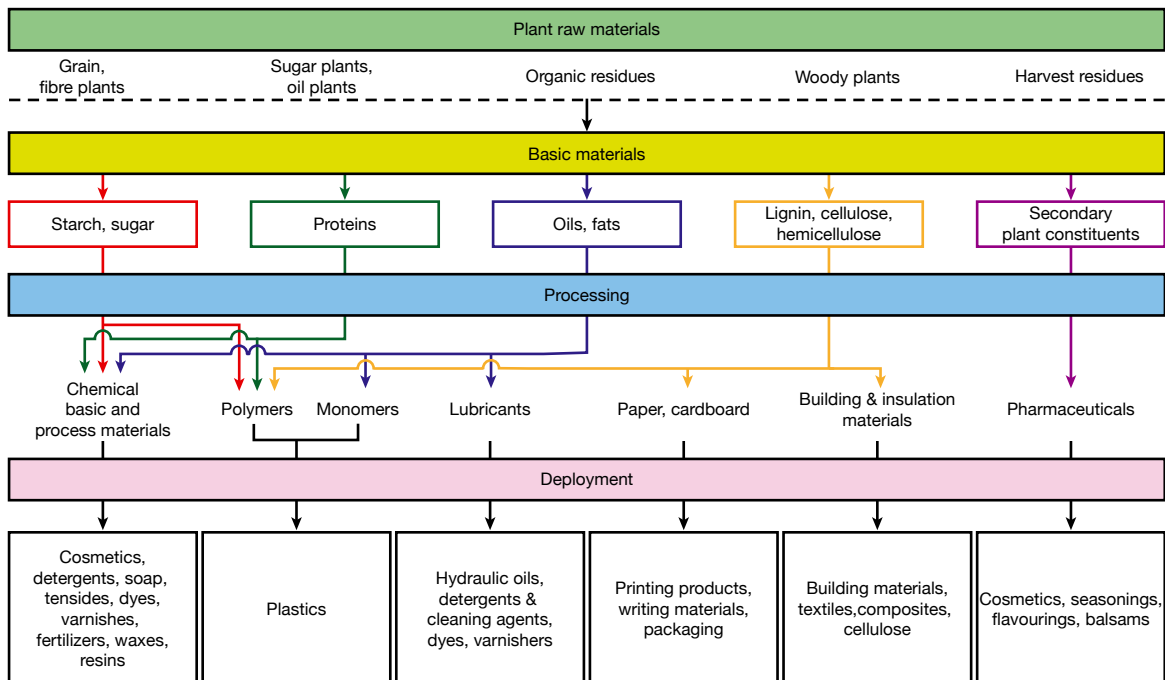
Plant raw materials

Grain, fibre plants

Sugar plants, oil plants

Organic residues

Woody plants

Harvest residues

Basic materials

Starch, sugar

Proteins

Oils, fats

Lignin, cellulose, hemicellulose

Secondary plant constituents

Processing

Chemical basic and process materials

Polymers

Monomers

Lubricants

Paper, cardboard

Building & insulation materials

Pharmaceuticals

Deployment

Cosmetics, detergents, soap, tensides, dyes, varnishes, fertilizers, waxes, resins

Plastics

Hydraulic oils, detergents & cleaning agents, dyes, varnishers

Printing products, writing materials, packaging

Building materials, textiles,composites, cellulose

Cosmetics, seasonings, flavourings, balsams